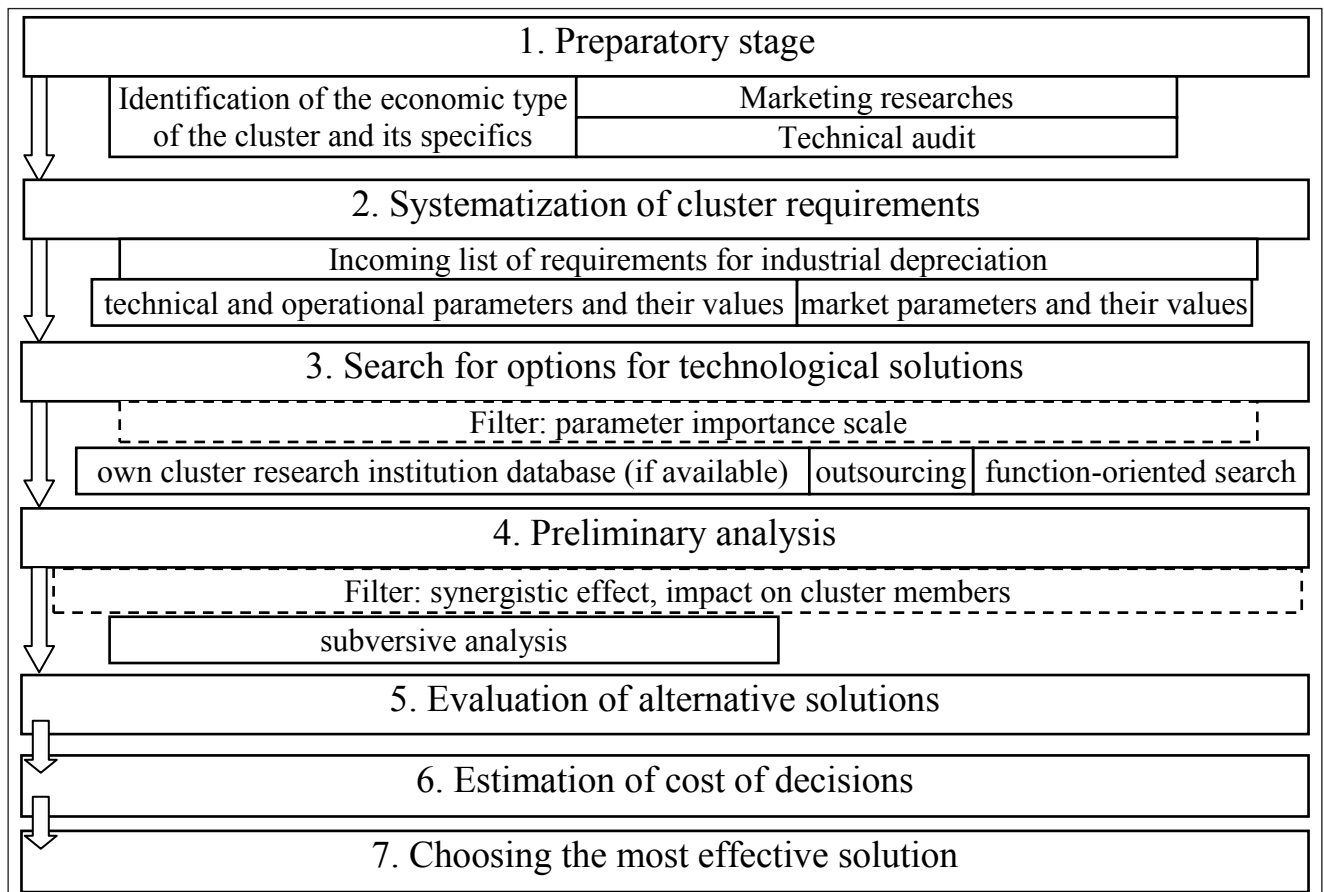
1. Preparatory stage

Identification of the economic type of the cluster and its specifics

Marketing researches

Technical audit

2. Systematization of cluster requirements

Incoming list of requirements for industrial depreciation

technical and operational parameters and their values

market parameters and their values

3. Search for options for technological solutions

Filter: parameter importance scale

own cluster research institution database (if available)

outsourcing

function-oriented search

4. Preliminary analysis

Filter: synergistic effect, impact on cluster members

subversive analysis

5. Evaluation of alternative solutions

6. Estimation of cost of decisions

7. Choosing the most effective solution